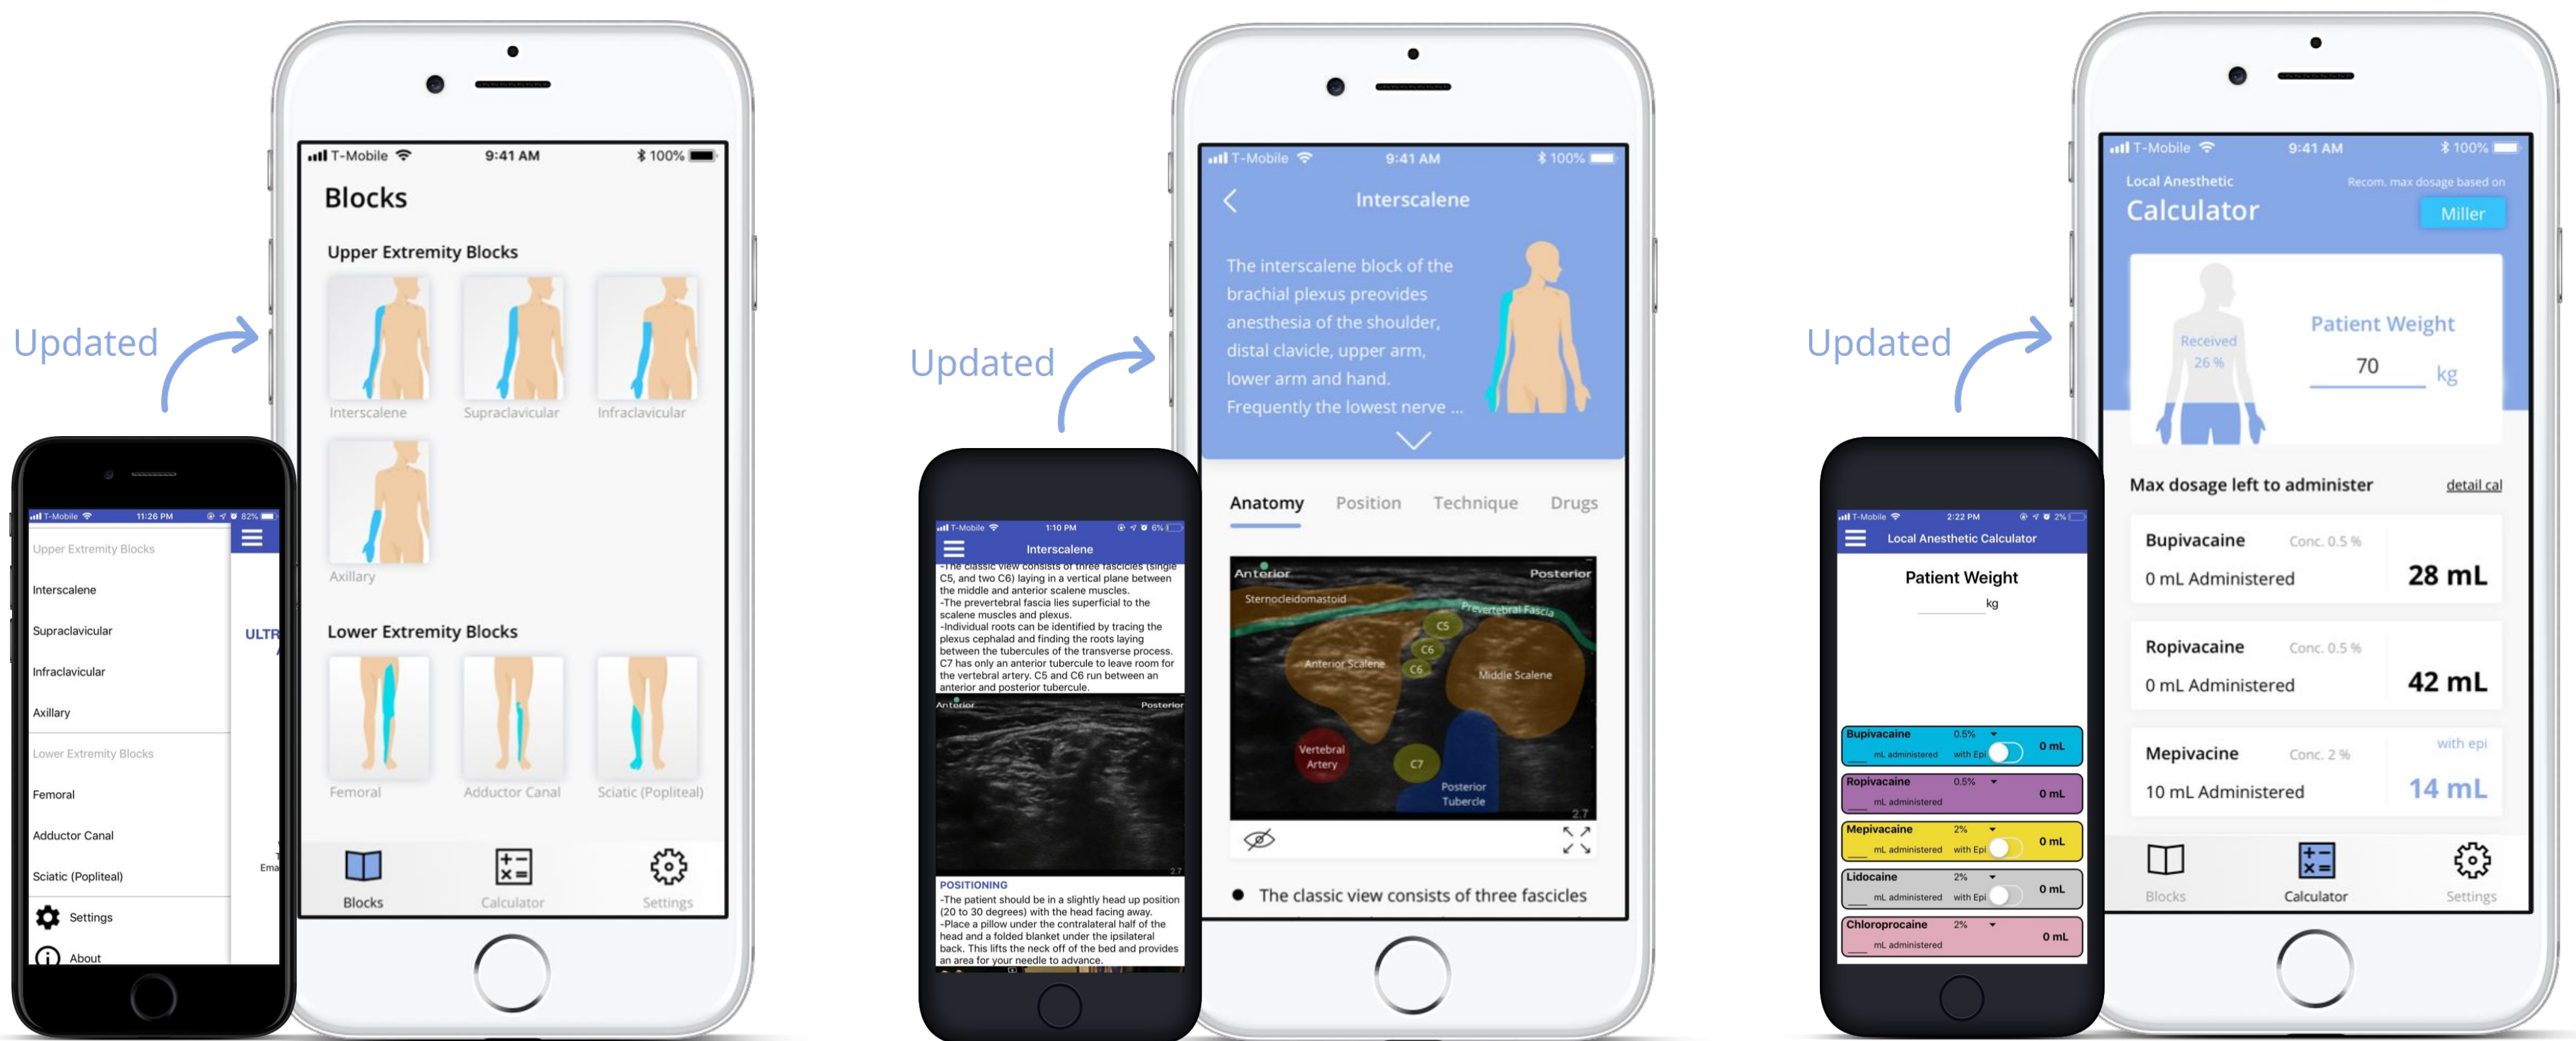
Updated

T-Mobile 11:26 PM 82%

Upper Extremity Blocks
Interscalene
Supraclavicular
Infraclavicular
Axillary
Lower Extremity Blocks
Femoral
Adductor Canal
Sciatic (Popliteal)
Settings
About

ULTR

T-Mobile 9:41 AM 100%

Blocks

Upper Extremity Blocks

Interscalene
Supraclavicular
Infraclavicular
Axillary

Lower Extremity Blocks

Femoral
Adductor Canal
Sciatic (Popliteal)

Blocks
Calculator
Settings

Updated

T-Mobile 1:10 PM 6%

Interscalene

-The classic view consists of three fascicles (single C5, and two C6) laying in a vertical plane between the middle and anterior scalene muscles.
-The prevertebral fascia lies superficial to the scalene muscles and plexus.
-Individual roots can be identified by tracing the plexus cephalad and finding the roots laying between the tubercules of the transverse process. C7 has only an anterior tubercule to leave room for the vertebral artery. C5 and C6 run between an anterior and posterior tubercule.

Anterior Posterior

POSITIONING
-The patient should be in a slightly head up position (20 to 30 degrees) with the head facing away.
-Place a pillow under the contralateral half of the head and a folded blanket under the ipsilateral back. This lifts the neck off of the bed and provides an area for your needle to advance.

T-Mobile 9:41 AM 100%

Interscalene

The interscalene block of the brachial plexus preovides anesthesia of the shoulder, distal clavicle, upper arm, lower arm and hand. Frequently the lowest nerve ...

Anatomy Position Technique Drugs

Anterior Posterior
Sternocleidomastoid
Prevertebral Fascia
C5
C6
C6
Anterior Scalene
Middle Scalene
Vertebral Artery
C7
Posterior Tubercle

The classic view consists of three fascicles

Updated

T-Mobile 2:22 PM 2%

Local Anesthetic Calculator

Patient Weight
kg

| Bupivacaine | 0.5% | mL administered | with Epi | 0 mL |
|---|---|---|---|---|
| Ropivacaine | 0.5% | mL administered | | 0 mL |
| Mepivacaine | 2% | mL administered | with Epi | 0 mL |
| Lidocaine | 2% | mL administered | with Epi | 0 mL |
| Chloroprocaine | 2% | mL administered | | 0 mL |

T-Mobile 9:41 AM 100%

Local Anesthetic
Calculator
Recom. max dosage based on
Miller

Received 26 %
Patient Weight
70 kg

Max dosage left to administer detail cal

Bupivacaine Conc. 0.5 %
0 mL Administered 28 mL

Ropivacaine Conc. 0.5 %
0 mL Administered 42 mL

Mepivacaine Conc. 2 % with epi
10 mL Administered 14 mL

Blocks
Calculator
Settings